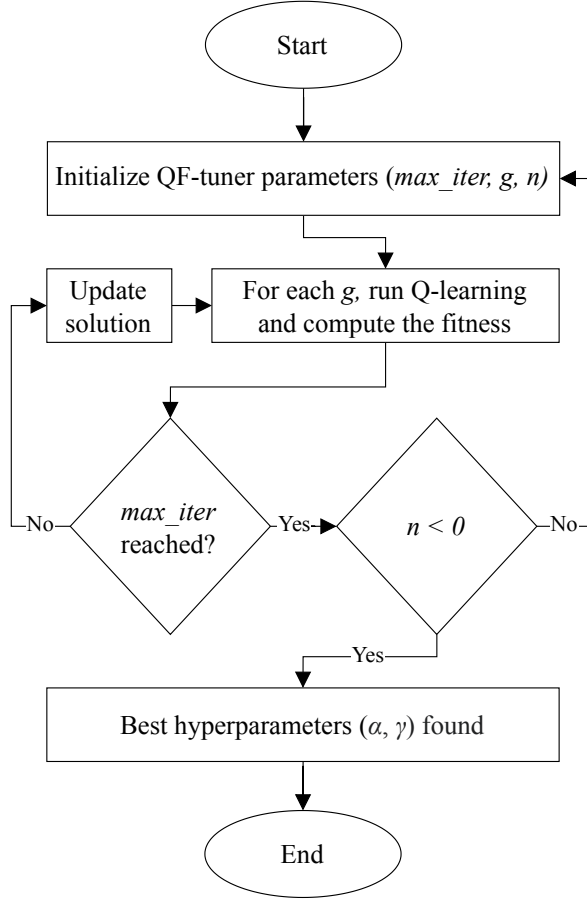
Start

Initialize QF-tuner parameters (max_iter, g, n)

Update solution

For each g, run Q-learning and compute the fitness

No

max_iter reached?

Yes

$n < 0$

No

Yes

Best hyperparameters ($\alpha$, $\gamma$) found

End